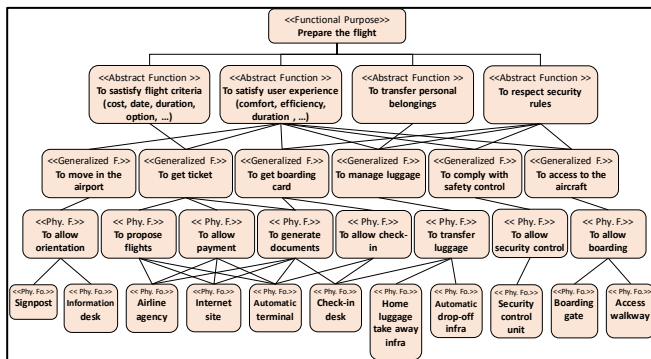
<<Functional Purpose>>
Prepare the flight

<<Abstract Function >>
To sastisfy flight criteria (cost, date, duration, option, ...)

<<Abstract Function >>
To satisfy user experience (comfort, efficiency, duration , ...)

<<Abstract Function >>
To transfer personal belongings

<<Abstract Function >>
To respect security rules

<<Generalized F.>>
To move in the airport

<<Generalized F.>>
To get ticket

<<Generalized F.>>
To get boarding card

<<Generalized F.>>
To manage luggage

<<Generalized F.>>
To comply with safety control

<<Generalized F.>>
To access to the aircraft

<<Phy. F.>>
To allow orientation

<< Phy. F.>>
To propose flights

<< Phy. F.>>
To allow payment

<< Phy. F.>>
To generate documents

<< Phy. F.>>
To allow check-in

<< Phy. F.>>
To transfer luggage

<< Phy. F.>>
To allow security control

<< Phy. F.>>
To allow boarding

<<Phy. Fo.>>
Signpost

<<Phy. Fo.>>
Information desk

<<Phy. Fo.>>
Airline agency

<<Phy. Fo.>>
Internet site

<<Phy. Fo.>>
Automatic terminal

<<Phy. Fo.>>
Check-in desk

<<Phy. Fo.>>
Home luggage take away infra

<<Phy. Fo.>>
Automatic drop-off infra

<<Phy. Fo.>>
Security control unit

<<Phy. Fo.>>
Boarding gate

<<Phy. Fo.>>
Access walkway